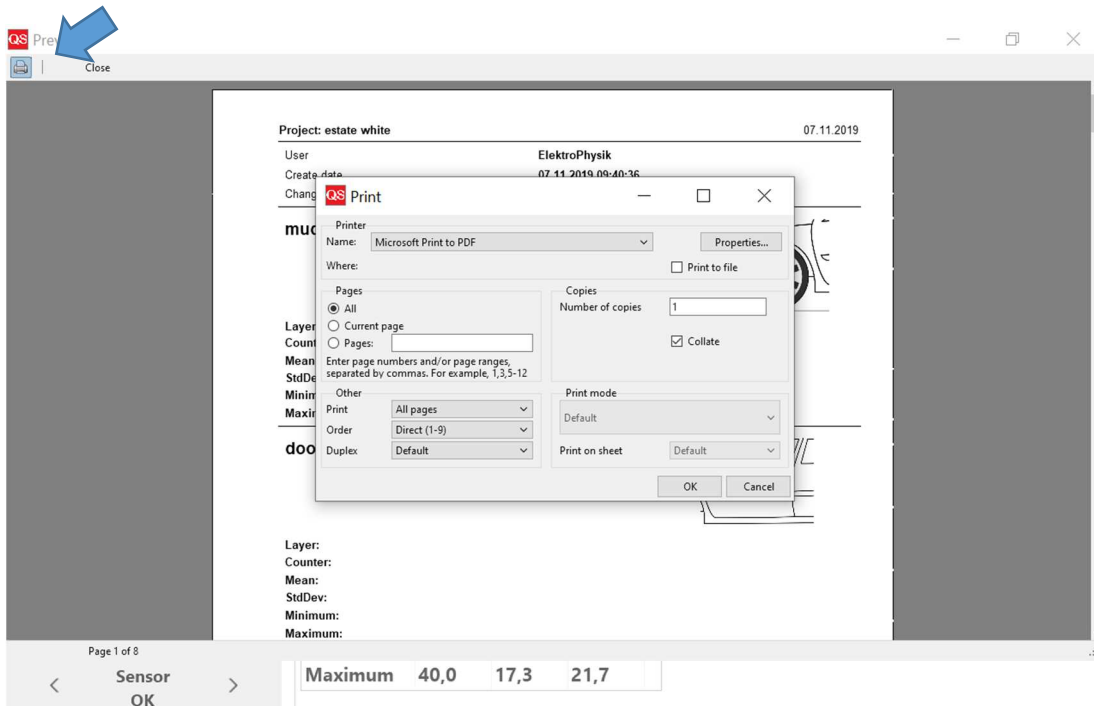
QS Prev

Close

Project: estate white 07.11.2019

User ElektroPhysik
Create date 07.11.2019 09:40:36
Chang

muc

Layer
Count
Mean
StdDe
Minim
Maxim

doo

Layer:
Counter:
Mean:
StdDev:
Minimum:
Maximum:

QS Print

Printer
Name: Microsoft Print to PDF
Properties...
Where:
Print to file

Pages
All
Current page
Pages:
Enter page numbers and/or page ranges, separated by commas. For example, 1,3,5-12

Copies
Number of copies 1
Collate

Other
Print All pages
Order Direct (1-9)
Duplex Default

Print mode
Default
Print on sheet Default

OK Cancel

Page 1 of 8

Sensor OK

| Maximum | 40,0 | 17,3 | 21,7 |
|---|---|---|---|